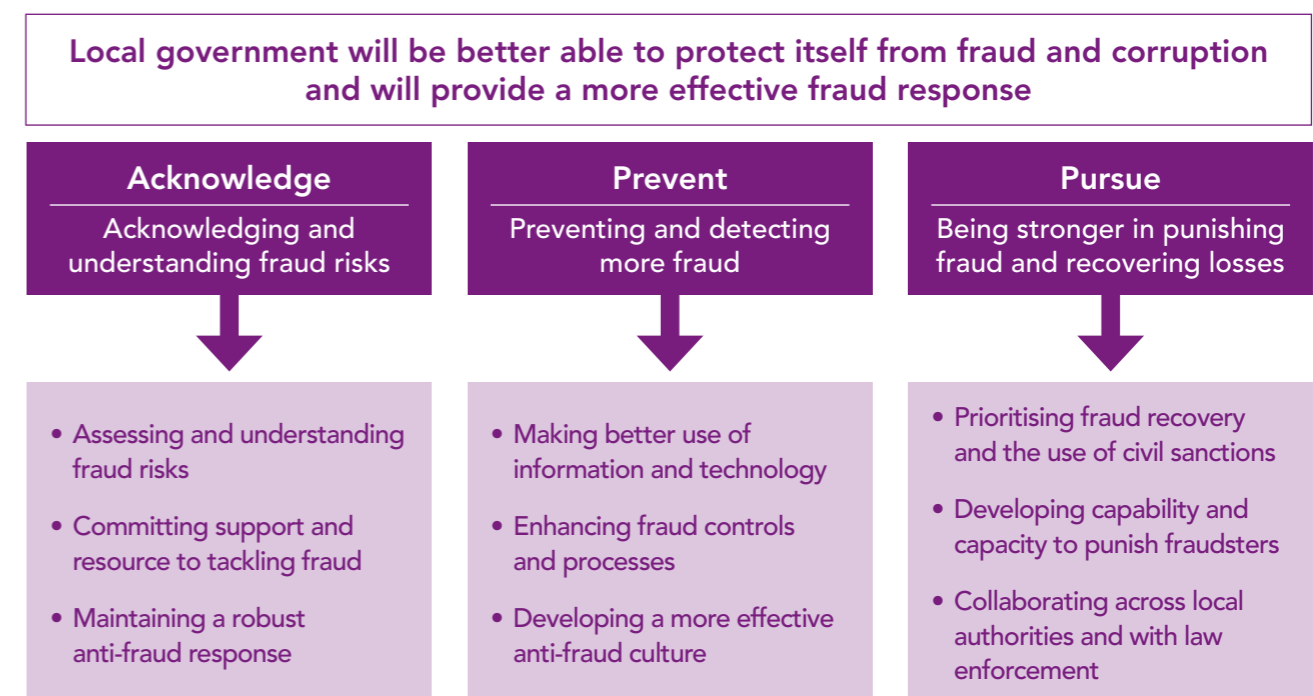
Local government will be better able to protect itself from fraud and corruption and will provide a more effective fraud response

Acknowledge

Acknowledging and understanding fraud risks

Prevent

Preventing and detecting more fraud

Pursue

Being stronger in punishing fraud and recovering losses

• Assessing and understanding fraud risks
• Committing support and resource to tackling fraud
• Maintaining a robust anti-fraud response

• Making better use of information and technology
• Enhancing fraud controls and processes
• Developing a more effective anti-fraud culture

• Prioritising fraud recovery and the use of civil sanctions
• Developing capability and capacity to punish fraudsters
• Collaborating across local authorities and with law enforcement